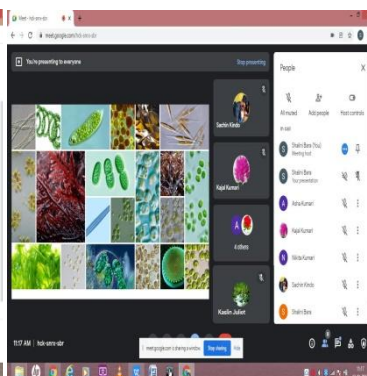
Meet - hck-xenv-sbr

meet.google.com/hck-xenv-sbr

You're presenting to everyone

Stop presenting

Sachin Kindo

Kajal Kumari

A

4 others

Kaselin Juliet

People

All muted

Add people

Host controls

In call

Shalini Bara (You)
Meeting host

Shalini Bara (You)
Your presentation

Asha Kumari

Kajal Kumari

Nikita Kumari

Sachin Kindo

Shalini Bara

11:17 AM | hck-xenv-sbr

meet.google.com is sharing a window.

Stop sharing

Hide